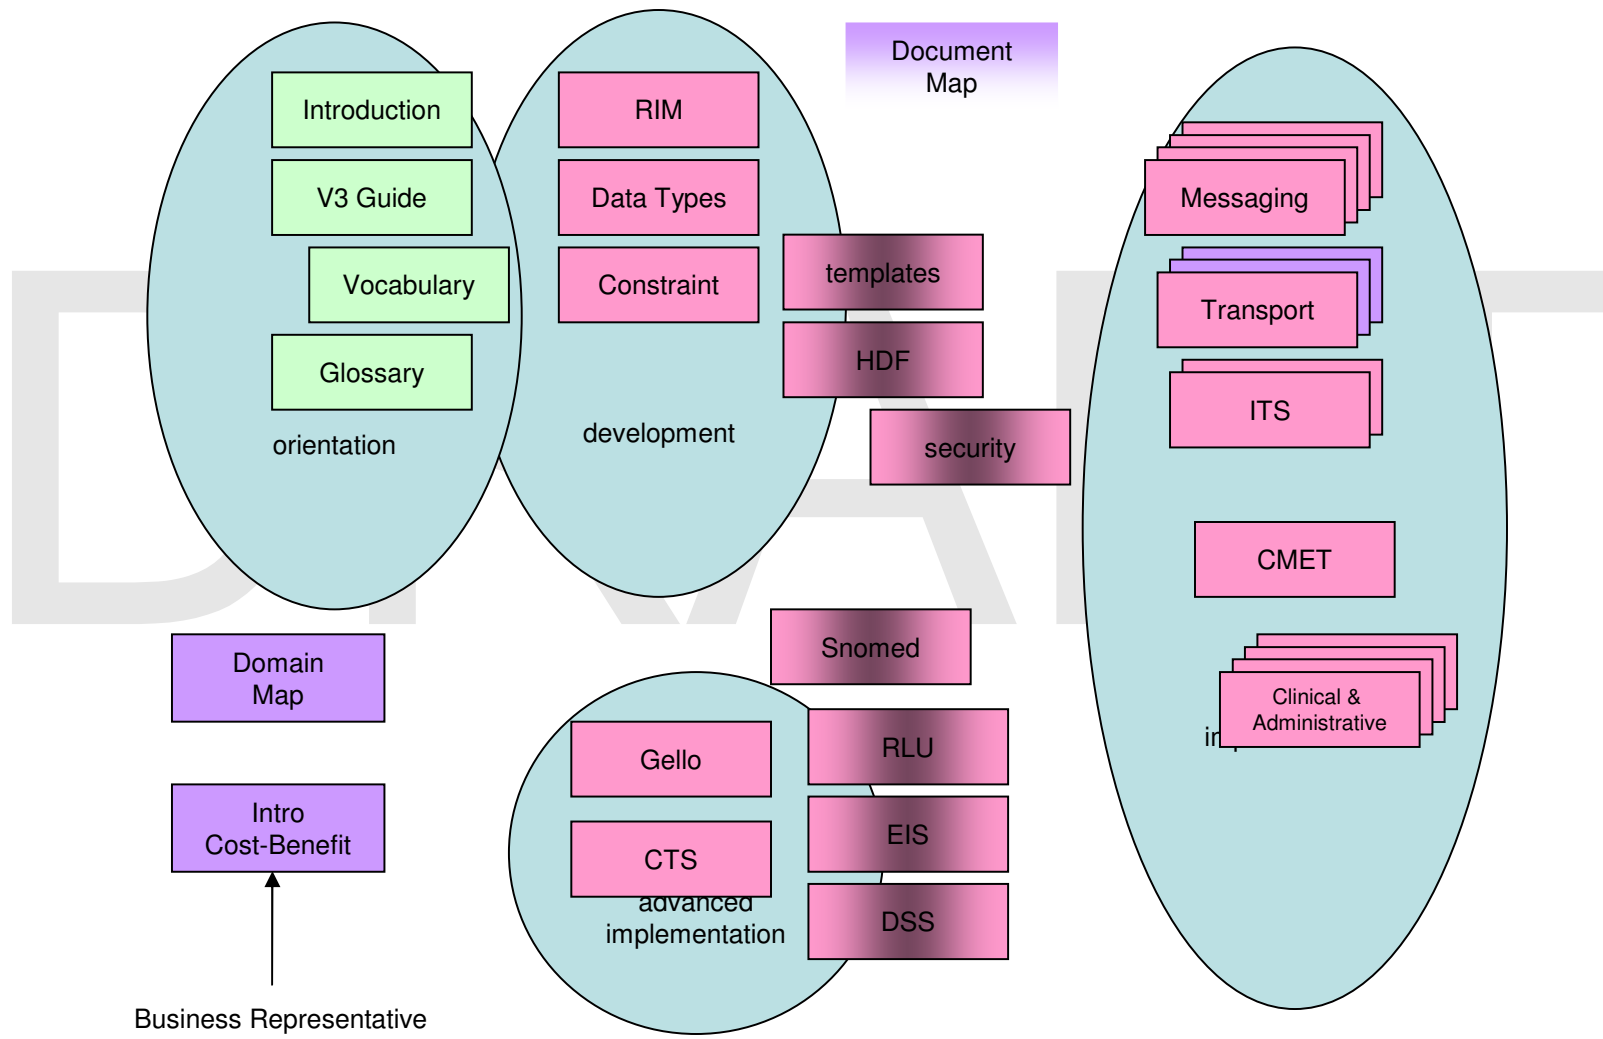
Document Map

Introduction

V3 Guide

Vocabulary

Glossary

orientation

RIM

Data Types

Constraint

development

templates

HDF

security

Messaging

Transport

ITS

CMET

Clinical & Administrative

in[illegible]

DRAFT

Domain Map

Intro Cost-Benefit

Business Representative

Snomed

Gello

CTS

advanced implementation

RLU

EIS

DSS